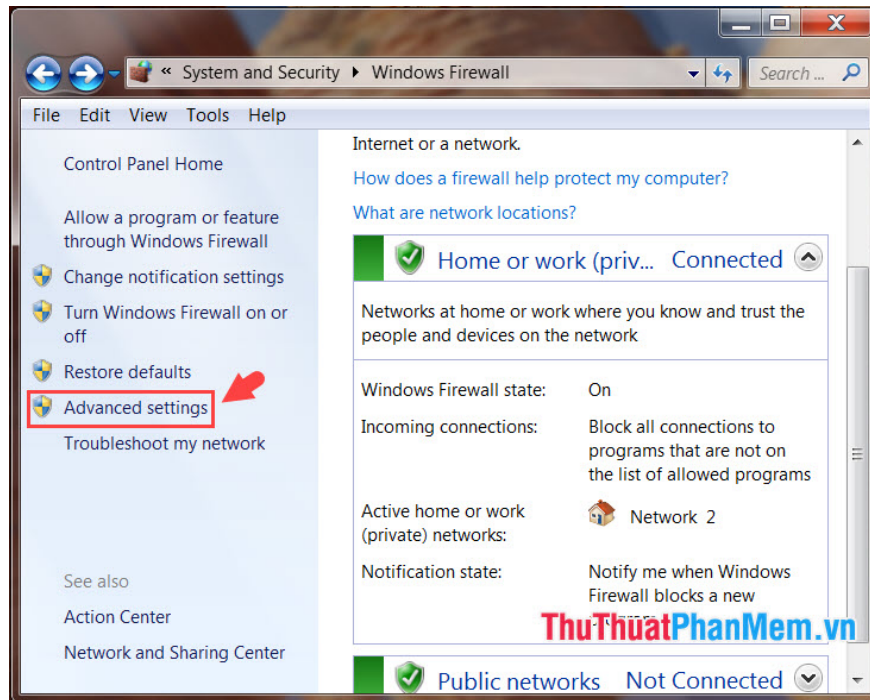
« System and Security ▸ Windows Firewall

Search ...

File Edit View Tools Help

Control Panel Home

Allow a program or feature through Windows Firewall

Change notification settings

Turn Windows Firewall on or off

Restore defaults

Advanced settings

Troubleshoot my network

See also

Action Center

Network and Sharing Center

Internet or a network.

How does a firewall help protect my computer?

What are network locations?

Home or work (priv... Connected

Networks at home or work where you know and trust the people and devices on the network

| | |
|---|---|
| Windows Firewall state: | On |
| Incoming connections: | Block all connections to programs that are not on the list of allowed programs |
| Active home or work (private) networks: | Network 2 |
| Notification state: | Notify me when Windows Firewall blocks a new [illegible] |

Public networks Not Connected

ThuThuatPhanMem.vn